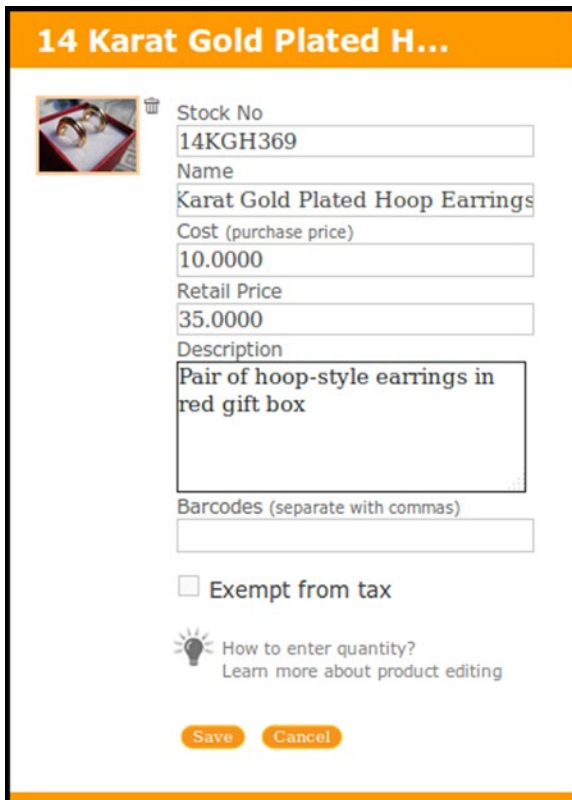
14 Karat Gold Plated H...

Stock No
14KGH369
Name
Karat Gold Plated Hoop Earrings
Cost (purchase price)
10.0000
Retail Price
35.0000
Description
Pair of hoop-style earrings in red gift box

Barcodes (separate with commas)

Exempt from tax

How to enter quantity?
Learn more about product editing

Save Cancel